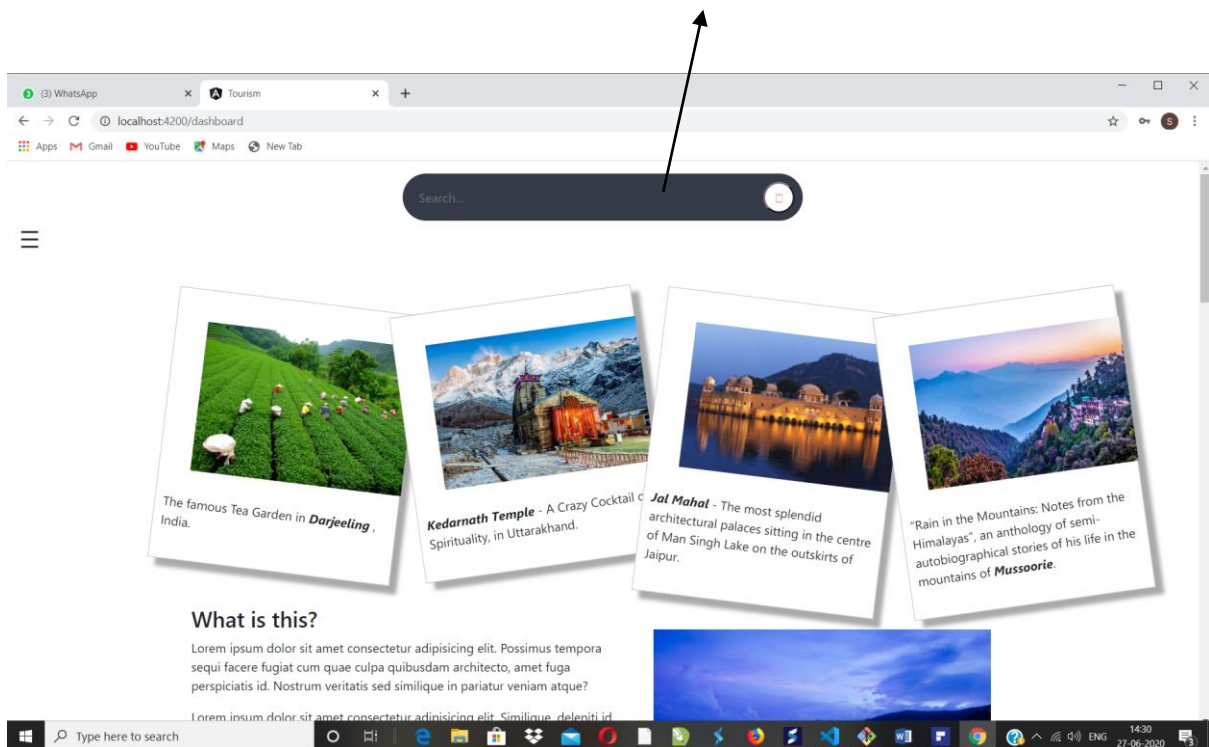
(3) WhatsApp
Tourism
localhost:4200/dashboard
Apps Gmail YouTube Maps New Tab

Search...

The famous Tea Garden in **Darjeeling** , India.

**Kedarnath Temple** - A Crazy Cocktail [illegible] Spirituality, in Uttarakhand.

**Jal Mahal** - The most splendid architectural palaces sitting in the centre of Man Singh Lake on the outskirts of Jaipur.

"Rain in the Mountains: Notes from the Himalayas", an anthology of semi-autobiographical stories of his life in the mountains of **Mussoorie**.

What is this?

Lorem ipsum dolor sit amet consectetur adipisicing elit. Possimus tempora sequi facere fugiat cum quae culpa quibusdam architecto, amet fuga perspiciatis id. Nostrum veritatis sed similique in pariatur veniam atque?

Lorem ipsum dolor sit amet consectetur adipisicing elit. Similique, deleniti id

Type here to search
ENG 14:30 27-06-2020 3